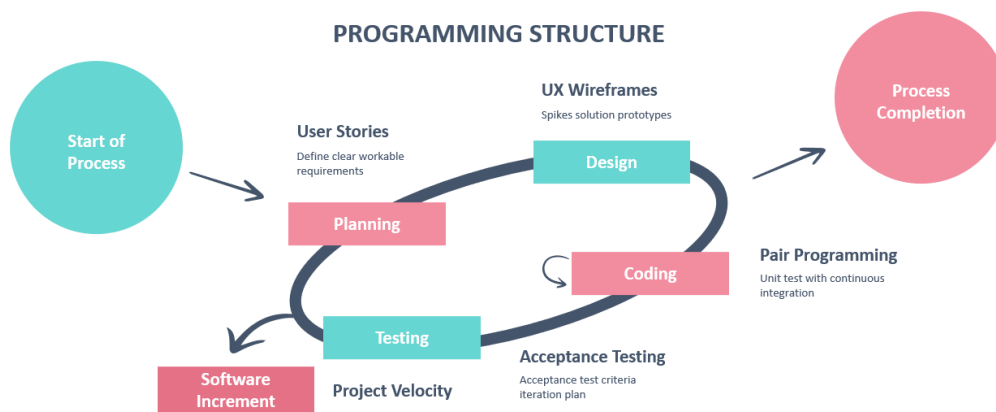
PROGRAMMING STRUCTURE

Start of Process

User Stories

Define clear workable requirements

Planning

UX Wireframes

Spikes solution prototypes

Design

Process Completion

Pair Programming

Unit test with continuous integration

Coding

Testing

Acceptance Testing

Acceptance test criteria iteration plan

Software Increment

Project Velocity